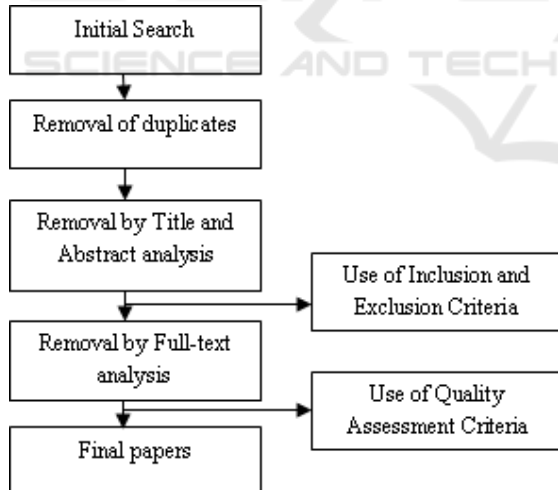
Initial Search

SCIENCE AND TECH

Removal of duplicates

Removal by Title and Abstract analysis

Use of Inclusion and Exclusion Criteria

Removal by Full-text analysis

Use of Quality Assessment Criteria

Final papers